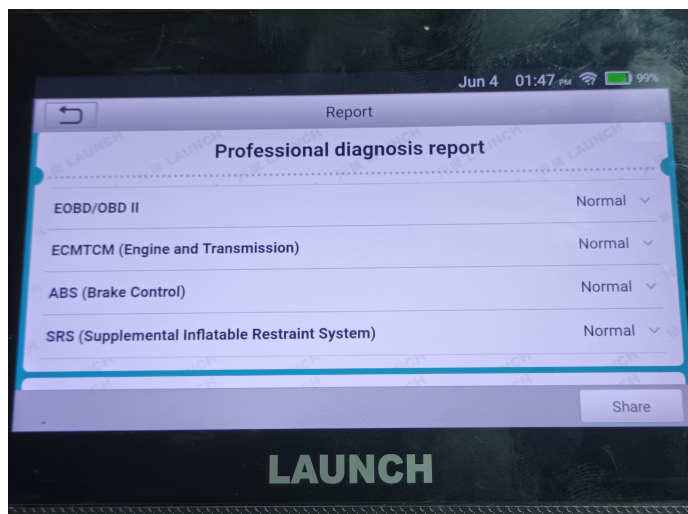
Jun 4 01:47 PM 99%

Report

Professional diagnosis report

EOBD/OBD II
Normal

ECMTCM (Engine and Transmission)
Normal

ABS (Brake Control)
Normal

SRS (Supplemental Inflatable Restraint System)
Normal

Share

LAUNCH